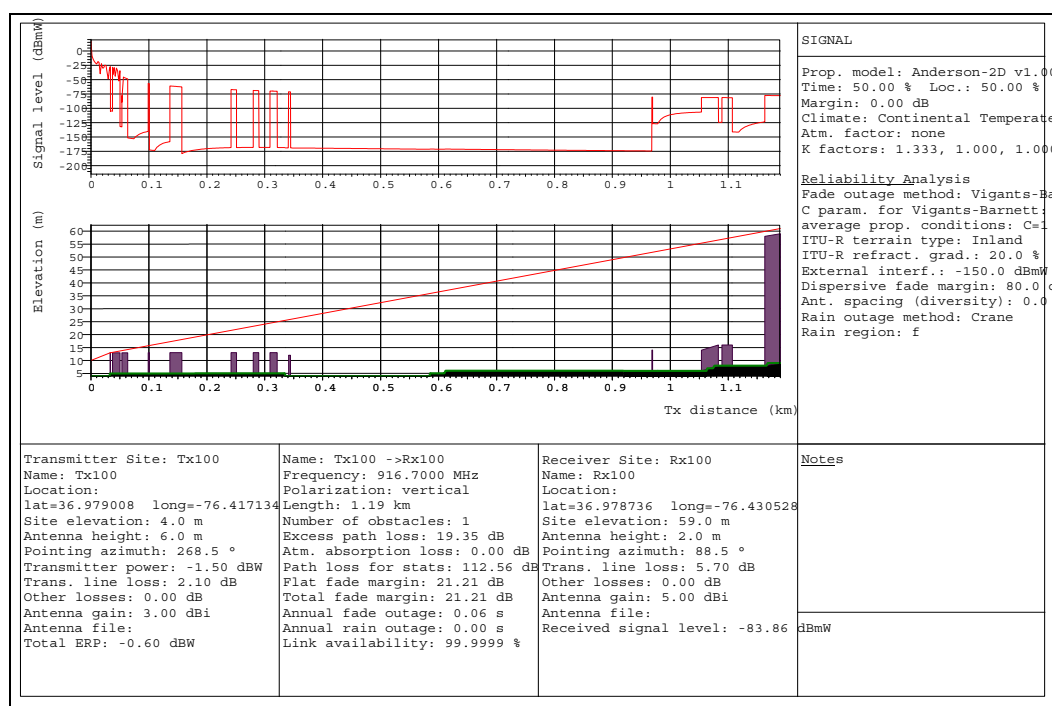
Signal level (dBmW)

0
-25
-50
-75
-100
-125
-150
-175
-200

0 0.1 0.2 0.3 0.4 0.5 0.6 0.7 0.8 0.9 1 1.1

Elevation (m)

60
55
50
45
40
35
30
25
20
15
10
5

0 0.1 0.2 0.3 0.4 0.5 0.6 0.7 0.8 0.9 1 1.1

Tx distance (km)

SIGNAL

Prop. model: Anderson-2D v1.0
Time: 50.00 % Loc.: 50.00 %
Margin: 0.00 dB
Climate: Continental Temperate
Atm. factor: none
K factors: 1.333, 1.000, 1.000

Reliability Analysis
Fade outage method: Vigants-Ba
C param. for Vigants-Barnett:
average prop. conditions: C=1
ITU-R terrain type: Inland
ITU-R refract. grad.: 20.0 %
External interf.: -150.0 dBmW
Dispersive fade margin: 80.0 d
Ant. spacing (diversity): 0.0
Rain outage method: Crane
Rain region: f

Transmitter Site: Tx100
Name: Tx100
Location:
lat=36.979008 long=-76.417134
Site elevation: 4.0 m
Antenna height: 6.0 m
Pointing azimuth: 268.5 °
Transmitter power: -1.50 dBW
Trans. line loss: 2.10 dB
Other losses: 0.00 dB
Antenna gain: 3.00 dBi
Antenna file:
Total ERP: -0.60 dBW

Name: Tx100 ->Rx100
Frequency: 916.7000 MHz
Polarization: vertical
Length: 1.19 km
Number of obstacles: 1
Excess path loss: 19.35 dB
Atm. absorption loss: 0.00 dB
Path loss for stats: 112.56 dB
Flat fade margin: 21.21 dB
Total fade margin: 21.21 dB
Annual fade outage: 0.06 s
Annual rain outage: 0.00 s
Link availability: 99.9999 %

Receiver Site: Rx100
Name: Rx100
Location:
lat=36.978736 long=-76.430528
Site elevation: 59.0 m
Antenna height: 2.0 m
Pointing azimuth: 88.5 °
Trans. line loss: 5.70 dB
Other losses: 0.00 dB
Antenna gain: 5.00 dBi
Antenna file:
Received signal level: -83.86 dBmW

Notes